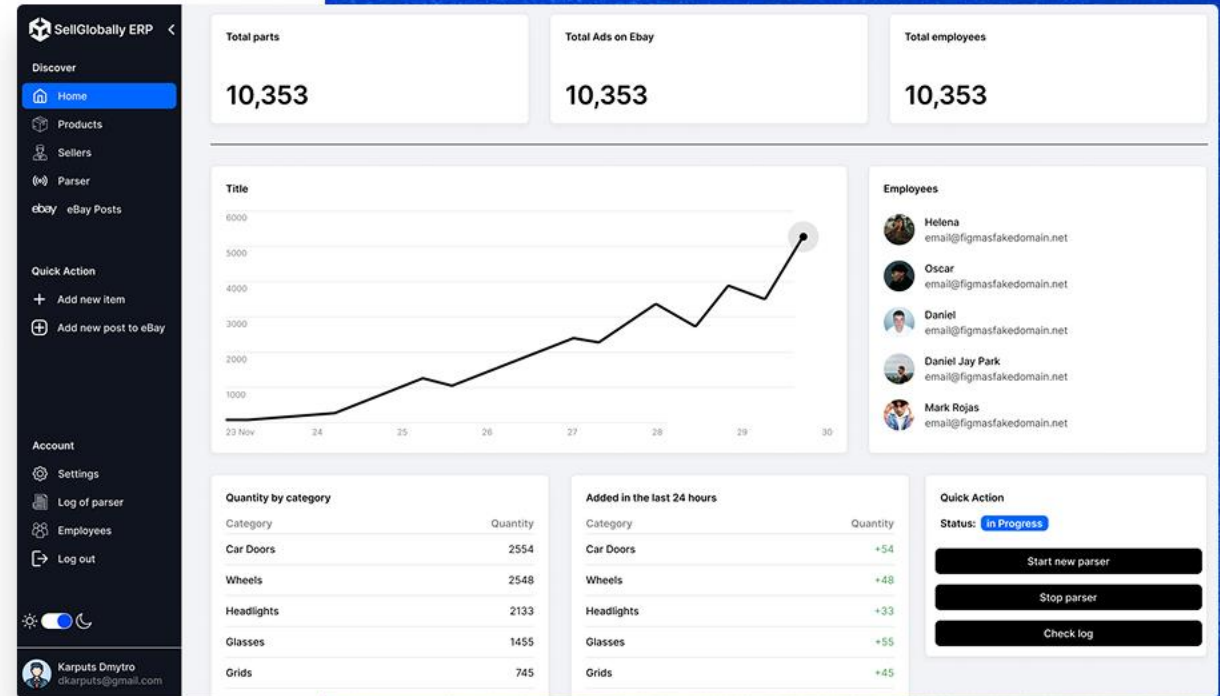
SellGlobally ERP

Discover

Home

Products

Sellers

Parser

ebay eBay Posts

Quick Action

Add new item

Add new post to eBay

Account

Settings

Log of parser

Employees

Log out

Karputs Dmytro
dkarputs@gmail.com

Total parts

10,353

Total Ads on Ebay

10,353

Total employees

10,353

Title

6000
5000
4000
3000
2000
1000

23 Nov 24 25 26 27 28 29 30

Employees

Helena
email@figmasfakedomain.net

Oscar
email@figmasfakedomain.net

Daniel
email@figmasfakedomain.net

Daniel Jay Park
email@figmasfakedomain.net

Mark Rojas
email@figmasfakedomain.net

Quantity by category

| Category | Quantity |
|---|---|
| Car Doors | 2554 |
| Wheels | 2548 |
| Headlights | 2133 |
| Glasses | 1455 |
| Grids | 745 |

Added in the last 24 hours

| Category | Quantity |
|---|---|
| Car Doors | +54 |
| Wheels | +48 |
| Headlights | +33 |
| Glasses | +55 |
| Grids | +45 |

Quick Action

Status: in Progress

Start new parser

Stop parser

Check log